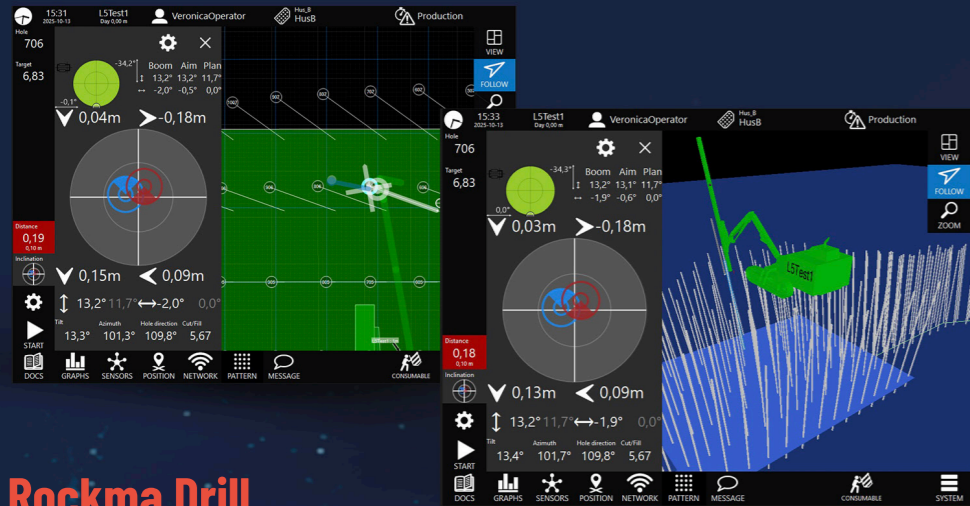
15:31
2025-10-13
L5Test1
Day 0,00 m
VeronicaOperator
Hus_B
HusB
Production

Hole
706
Target
6,83

-34,2°
-0,1°
Boom Aim Plan
↕ 13,2° 11,7° 11,7°
↔ -2,0° -0,5° 0,0°

0,04m
-0,18m
0,15m
0,09m
↕ 13,2° 11,7° ↔ -2,0° 0,0°

Distance
0,19
0,10 m
Inclination

START
Tilt 13,3°
Azimuth 101,3°
Hole direction 109,8°
Cut/Fill 5,67

VIEW
FOLLOW

DOCS GRAPHS SENSORS POSITION NETWORK PATTERN MESSAGE CONSUMABLE

15:33
2025-10-13
L5Test1
Day 0,00 m
VeronicaOperator
Hus_B
HusB
Production

Hole
706
Target
6,83

-34,3°
0,0°
Boom Aim Plan
↕ 13,2° 13,1° 11,7°
↔ -1,9° -0,6° 0,0°

0,03m
-0,18m
0,13m
0,09m
↕ 13,2° 11,7° ↔ -1,9° 0,0°

Distance
0,18
0,10 m
Inclination

START
Tilt 13,4°
Azimuth 101,7°
Hole direction 109,8°
Cut/Fill 5,67

VIEW
FOLLOW
ZOOM

L5Test1

DOCS GRAPHS SENSORS POSITION NETWORK PATTERN MESSAGE CONSUMABLE SYSTEM

Rockma Drill